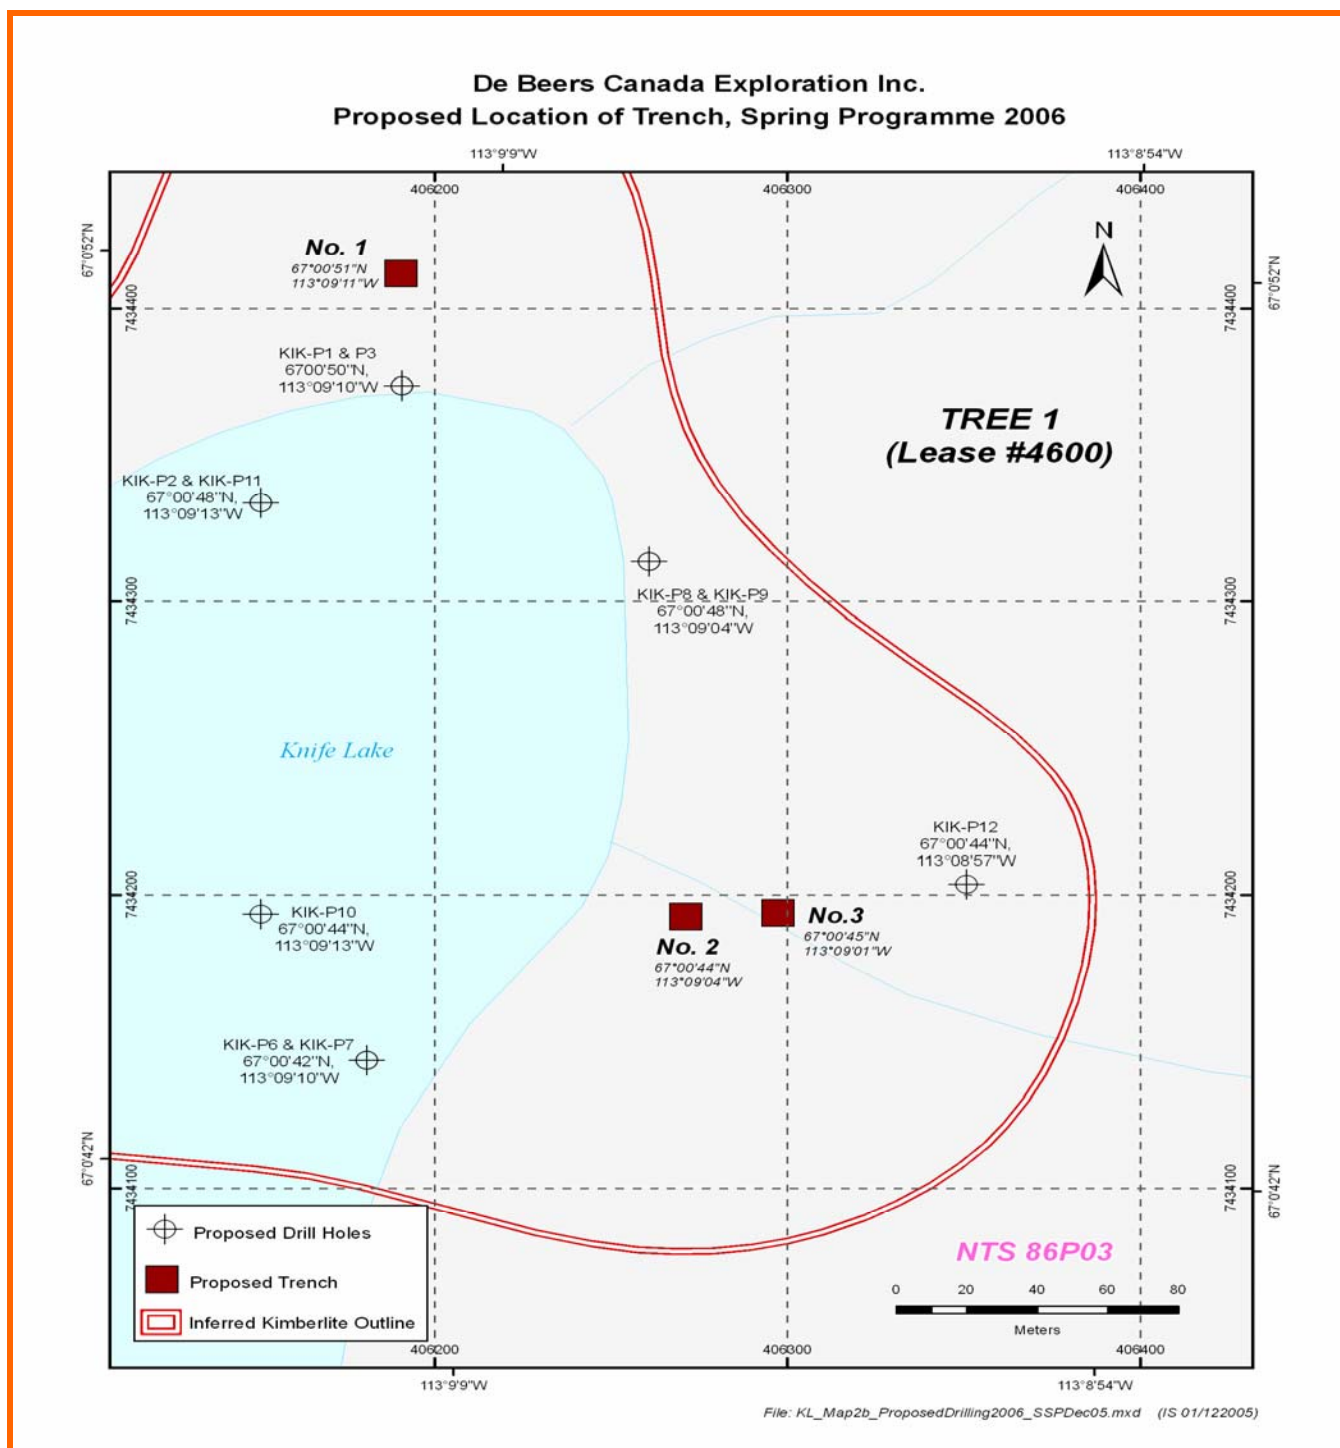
De Beers Canada Exploration Inc.
Proposed Location of Trench, Spring Programme 2006

113°9'9"W
113°8'54"W
406200
406300
406400
67°0'52"N
67°0'52"N
7434400
7434400

N

No. 1
67°00'51"N
113°09'11"W

KIK-P1 & P3
6700'50"N,
113°09'10"W

TREE 1
(Lease #4600)

KIK-P2 & KIK-P11
67°00'48"N,
113°09'13"W

KIK-P8 & KIK-P9
67°00'48"N,
113°09'04"W

7434300
7434300

Knife Lake

KIK-P12
67°00'44"N,
113°08'57"W

7434200
7434200

KIK-P10
67°00'44"N,
113°09'13"W

No. 2
67°00'44"N
113°09'04"W

No.3
67°00'45"N
113°09'01"W

KIK-P6 & KIK-P7
67°00'42"N,
113°09'10"W

67°0'42"N
67°0'42"N
7434100
7434100

Proposed Drill Holes
Proposed Trench
Inferred Kimberlite Outline

NTS 86P03

0 20 40 60 80
Meters

406200
406300
406400
113°9'9"W
113°8'54"W

File: KL_Map2b_ProposedDrilling2006_SSPDec05.mxd (IS 01/122005)